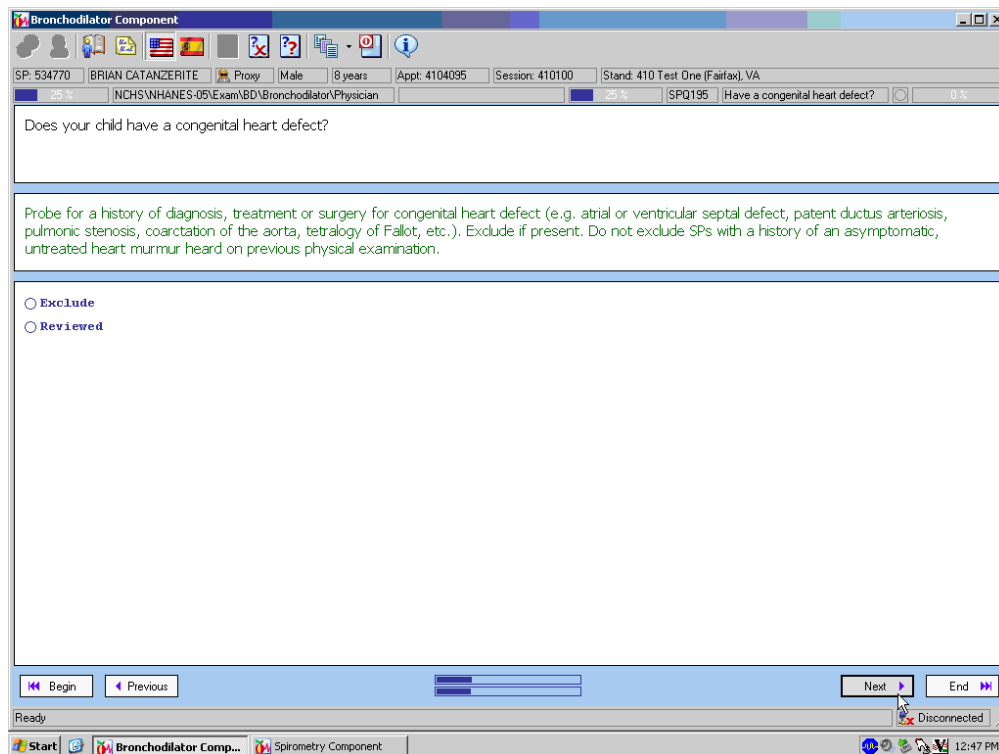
Bronchodilator Component

SP: 534770 | BRIAN CATANZERITE | Proxy | Male | 8 years | Appt: 4104095 | Session: 410100 | Stand: 410 Test One (Fairfax), VA

25 % | NCHS\NHANES-05\Exam\BD\Bronchodilator\Physician | 25 % | SPQ195 | Have a congenital heart defect? | 0 %

Does your child have a congenital heart defect?

Probe for a history of diagnosis, treatment or surgery for congenital heart defect (e.g. atrial or ventricular septal defect, patent ductus arteriosis, pulmonic stenosis, coarctation of the aorta, tetralogy of Fallot, etc.). Exclude if present. Do not exclude SPs with a history of an asymptomatic, untreated heart murmur heard on previous physical examination.

Exclude

Reviewed

Begin | Previous | Next | End

Ready | Disconnected

Start | Bronchodilator Comp... | Spirometry Component | 12:47 PM